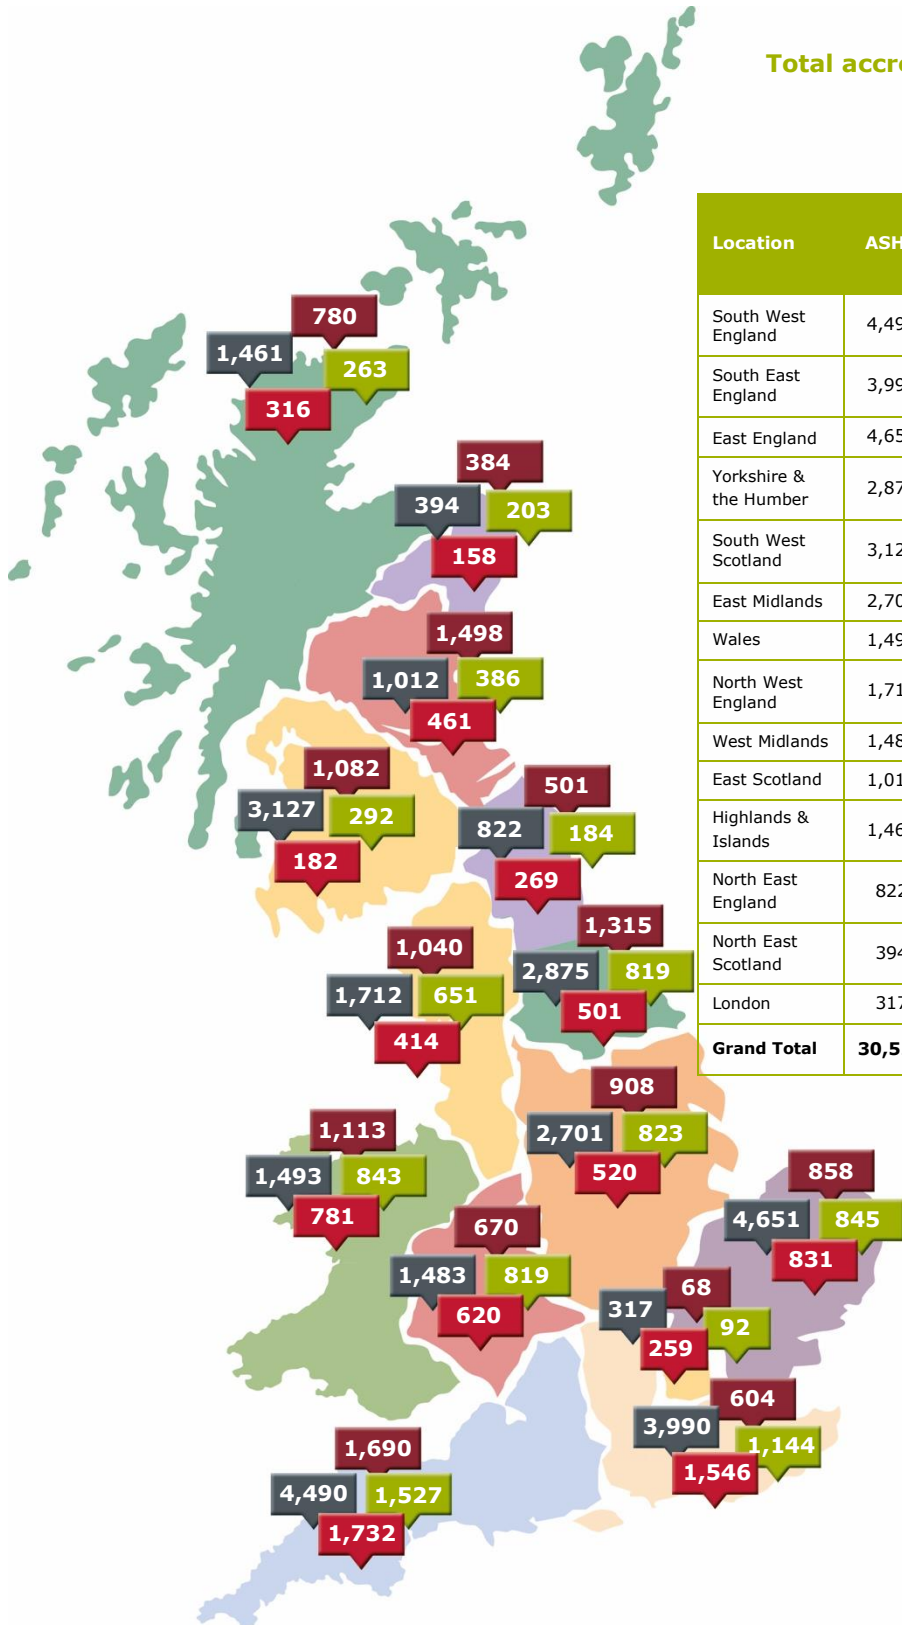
Total accr

780
1,461
263
316

384
394
203
158

1,498
1,012
386
461

1,082
3,127
292
182

501
822
184
269

1,315
2,875
819
501

1,040
1,712
651
414

908
2,701
823
520

1,113
1,493
843
781

858
4,651
845
831

670
1,483
819
620

68
317
92
259

604
3,990
1,144
1,546

1,690
4,490
1,527
1,732

| Location | ASH |
|---|---|
| South West England | 4,49 |
| South East England | 3,99 |
| East England | 4,65 |
| Yorkshire & the Humber | 2,87 |
| South West Scotland | 3,12 |
| East Midlands | 2,70 |
| Wales | 1,49 |
| North West England | 1,71 |
| West Midlands | 1,48 |
| East Scotland | 1,01 |
| Highlands & Islands | 1,46 |
| North East England | 822 |
| North East Scotland | 394 |
| London | 317 |
| Grand Total | 30,5 |